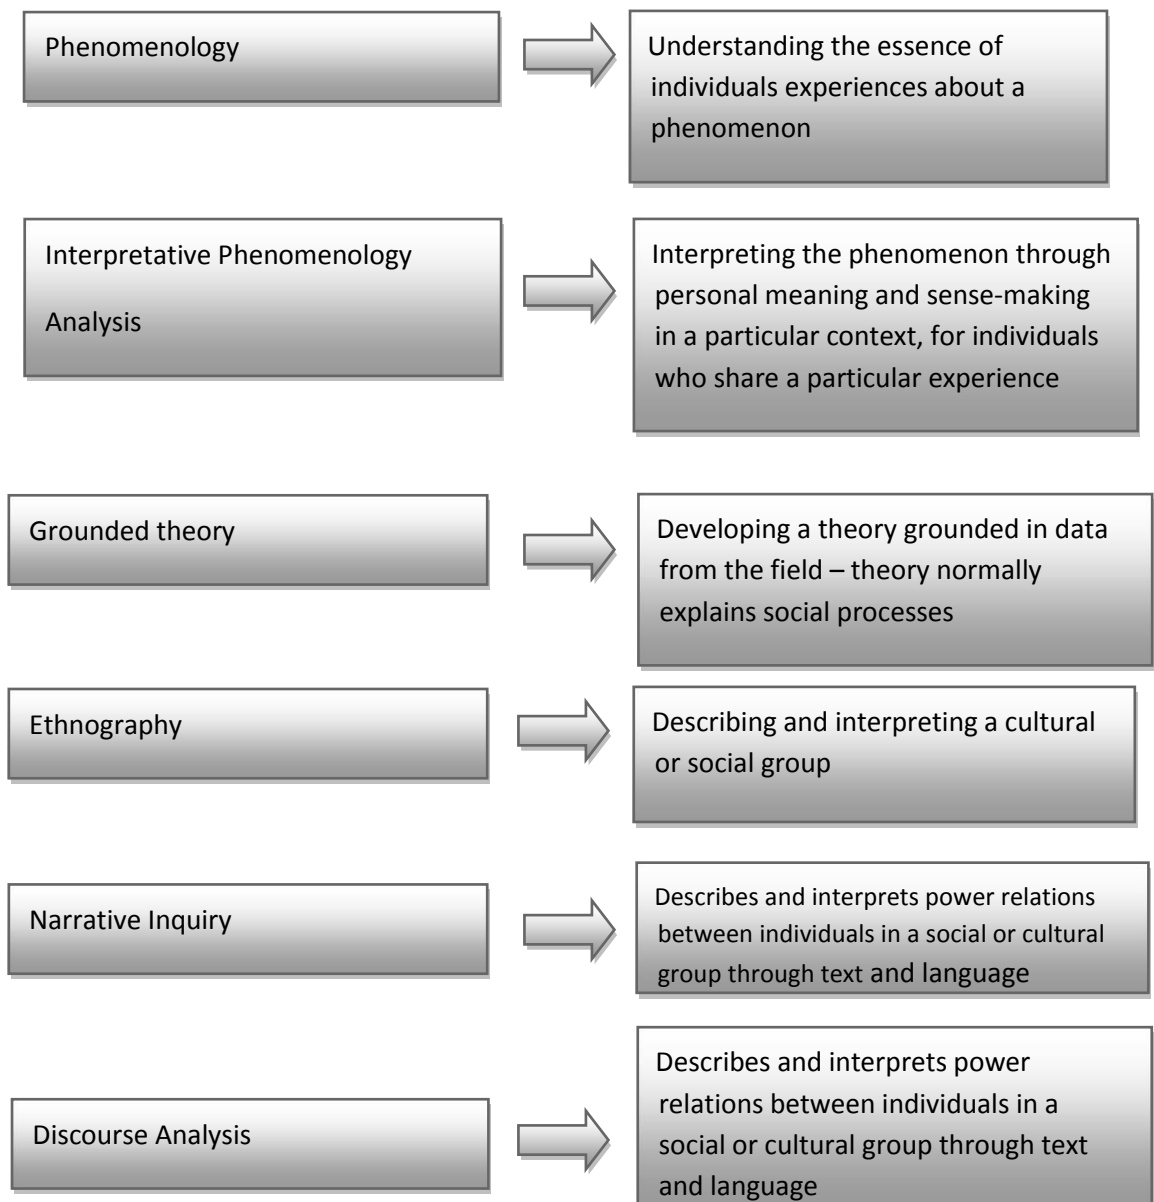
Phenomenology

Understanding the essence of individuals experiences about a phenomenon

Interpretative Phenomenology Analysis

Interpreting the phenomenon through personal meaning and sense-making in a particular context, for individuals who share a particular experience

Grounded theory

Developing a theory grounded in data from the field – theory normally explains social processes

Ethnography

Describing and interpreting a cultural or social group

Narrative Inquiry

Describes and interprets power relations between individuals in a social or cultural group through text and language

Discourse Analysis

Describes and interprets power relations between individuals in a social or cultural group through text and language